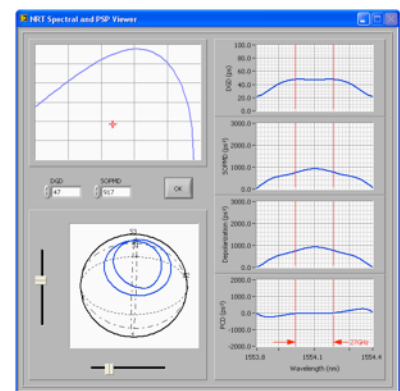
NRT Spectral and PSP Viewer

DGD
47

SOPMD
917

OK

S3
S2

100.0
80.0
60.0
40.0
20.0
0.0
DGD (ps)

3000.0
2000.0
1000.0
0.0
SOPMD (ps²)

3000.0
2000.0
1000.0
0.0
Depolarization (ps²)

2000.0
1000.0
0.0
-1000.0
-2000.0
PCD (ps²)

~27GHz

1553.8
1554.1
1554.4
Wavelength (nm)